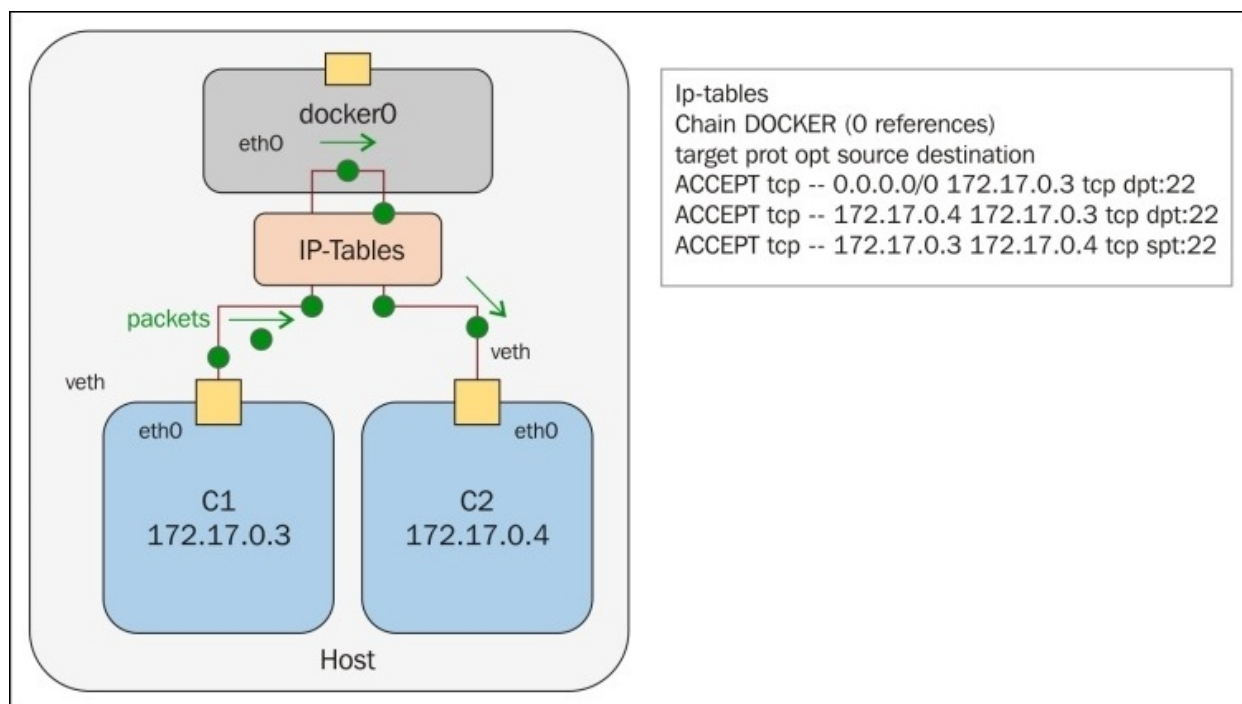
docker0
eth0
IP-Tables
packets
veth
veth
eth0
eth0
C1
172.17.0.3
C2
172.17.0.4
Host

Ip-tables
Chain DOCKER (0 references)
target prot opt source destination
ACCEPT tcp -- 0.0.0.0/0 172.17.0.3 tcp dpt:22
ACCEPT tcp -- 172.17.0.4 172.17.0.3 tcp dpt:22
ACCEPT tcp -- 172.17.0.3 172.17.0.4 tcp spt:22